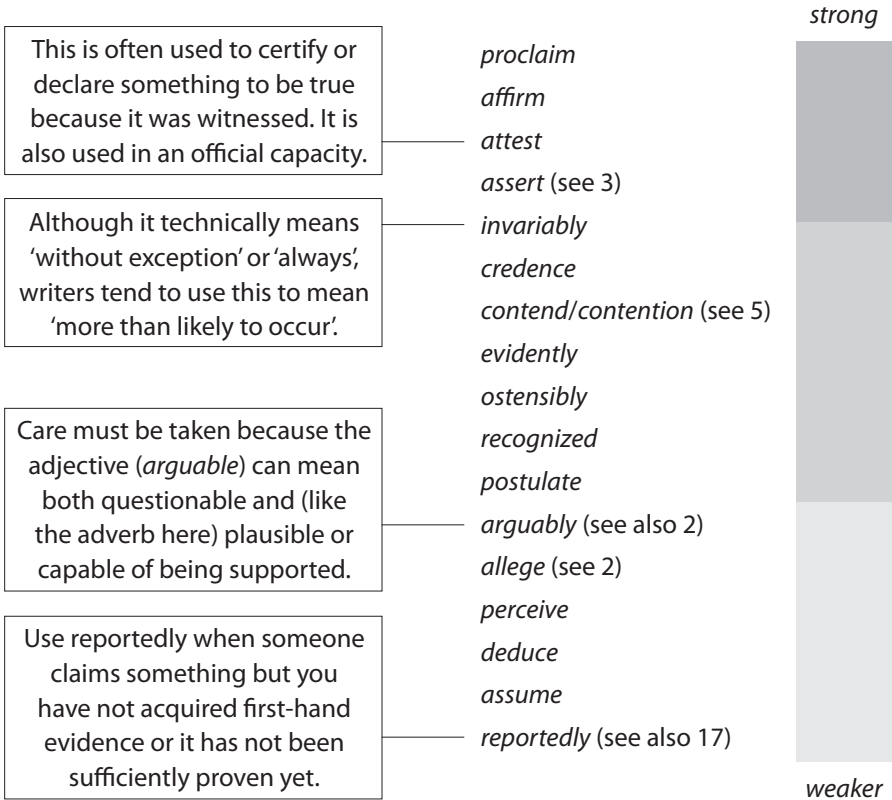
strong

This is often used to certify or declare something to be true because it was witnessed. It is also used in an official capacity.

Although it technically means 'without exception' or 'always', writers tend to use this to mean 'more than likely to occur'.

Care must be taken because the adjective (*arguable*) can mean both questionable and (like the adverb here) plausible or capable of being supported.

Use reportedly when someone claims something but you have not acquired first-hand evidence or it has not been sufficiently proven yet.

*proclaim*
*affirm*
*attest*
*assert* (see 3)
*invariably*
*credence*
*contend*/*contention* (see 5)
*evidently*
*ostensibly*
*recognized*
*postulate*
*arguably* (see also 2)
*allege* (see 2)
*perceive*
*deduce*
*assume*
*reportedly* (see also 17)

weaker